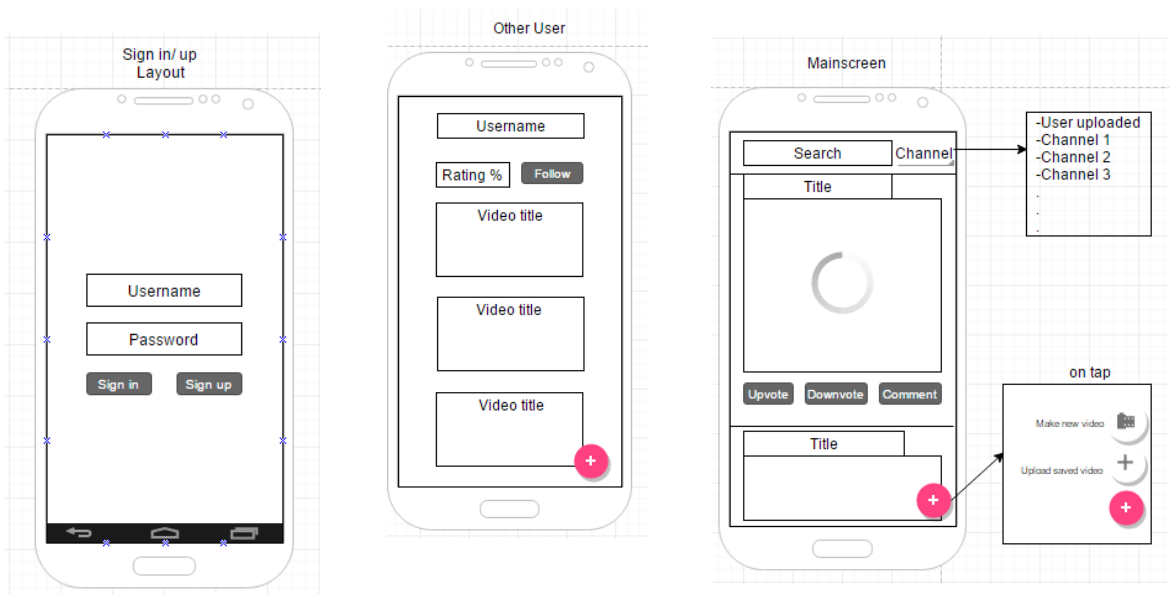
Sign in/ up
Layout

Username

Password

Sign in Sign up

Other User

Username

Rating % Follow

Video title

Video title

Video title

+

Mainscreen

Search Channel

Title

Upvote Downvote Comment

Title

+

-User uploaded
-Channel 1
-Channel 2
-Channel 3
.
.
.

on tap

Make new video

Upload saved video

+

+